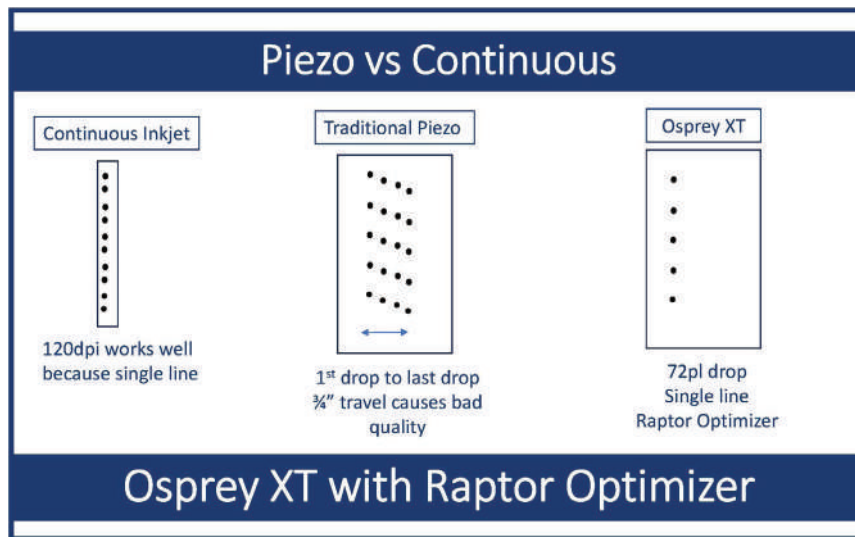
Piezo vs Continuous

Continuous Inkjet

120dpi works well because single line

Traditional Piezo

1$^{st}$ drop to last drop ¾" travel causes bad quality

Osprey XT

72pl drop
Single line
Raptor Optimizer

Osprey XT with Raptor Optimizer